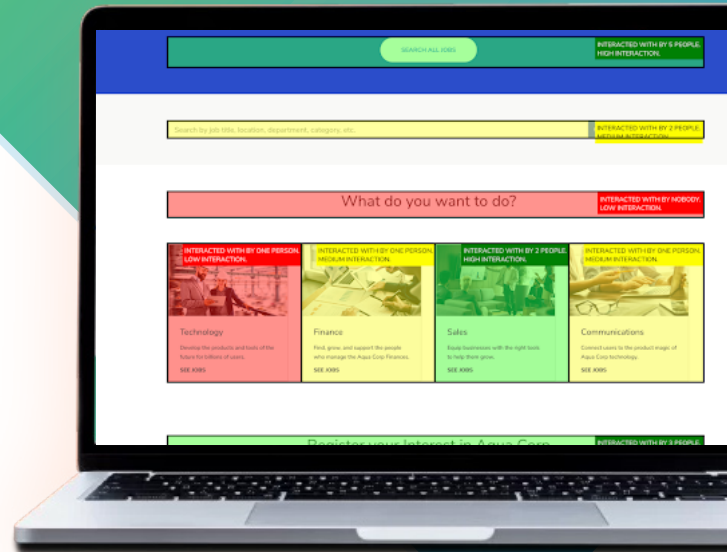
SEARCH ALL JOBS

INTERACTED WITH BY 5 PEOPLE. HIGH INTERACTION.

Search by job title, location, department, category, etc.

INTERACTED WITH BY 2 PEOPLE. MEDIUM INTERACTION.

What do you want to do?

INTERACTED WITH BY NOBODY. LOW INTERACTION.

INTERACTED WITH BY ONE PERSON. LOW INTERACTION.

Technology

Develop the products and tools of the future for billions of users.

SEE JOBS

INTERACTED WITH BY ONE PERSON. MEDIUM INTERACTION.

Finance

Find, grow, and support the people who manage the Aqua Corp finances.

SEE JOBS

INTERACTED WITH BY 2 PEOPLE. HIGH INTERACTION.

Sales

Equip businesses with the right tools to help them grow.

SEE JOBS

INTERACTED WITH BY ONE PERSON. MEDIUM INTERACTION.

Communications

Connect users to the product magic of Aqua Corp technology.

SEE JOBS

Register your Interest in Aqua Corp

INTERACTED WITH BY 3 PEOPLE.